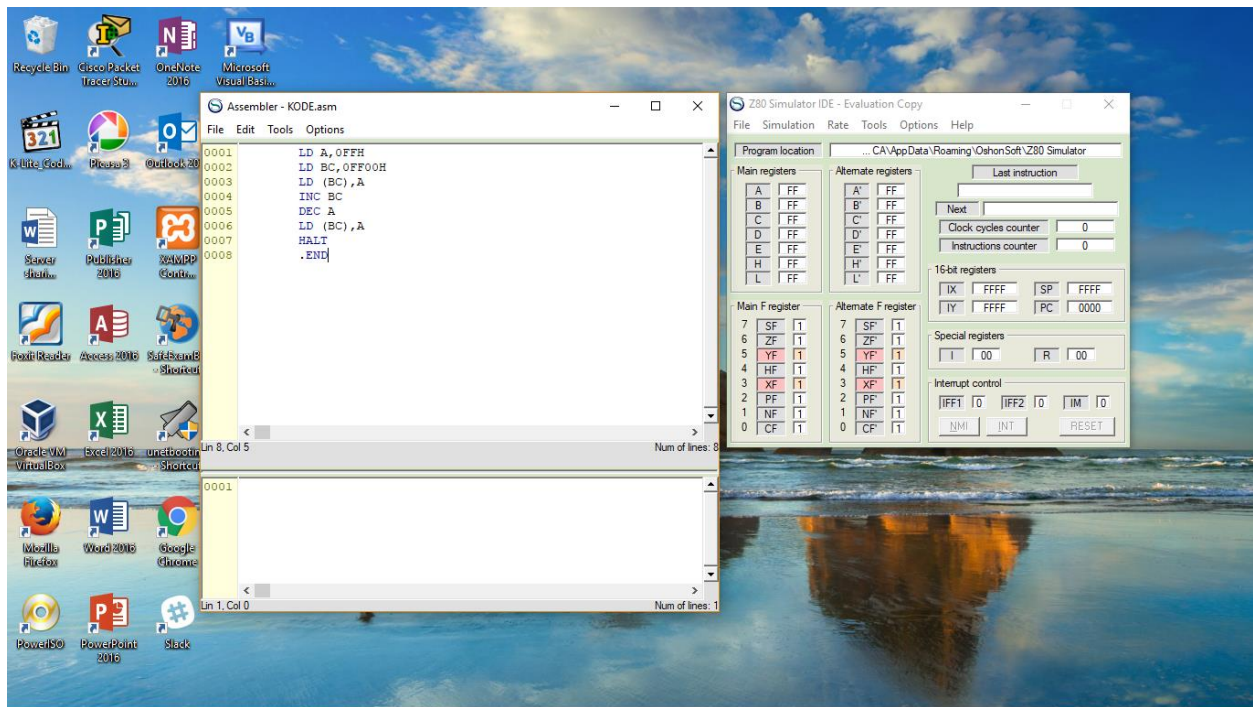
Recycle Bin
Cisco Packet Tracer Stu...
OneNote 2016
Microsoft Visual Basi...
K-Lite_Cod...
Picasa 3
Outlook 20
Server shari...
Publisher 2016
XAMPP Contr...
Foxit Reader
Access 2016
SafeExamB - Shortcut
Oracle VM VirtualBox
Excel 2016
unetbootin - Shortcut
Mozilla Firefox
Word 2016
Google Chrome
PowerISO
PowerPoint 2016
Slack

Assembler - KODE.asm
File Edit Tools Options
0001 LD A,0FFH
0002 LD BC,0FF00H
0003 LD (BC),A
0004 INC BC
0005 DEC A
0006 LD (BC),A
0007 HALT
0008 .END
Lin 8, Col 5
Num of lines: 8
0001
Lin 1, Col 0
Num of lines: 1

Z80 Simulator IDE - Evaluation Copy
File Simulation Rate Tools Options Help
Program location
... CA\AppData\Roaming\OshonSoft\Z80 Simulator
Main registers
| A | FF |
|---|---|
| B | FF |
| C | FF |
| D | FF |
| E | FF |
| H | FF |
| L | FF |

Alternate registers
| A' | FF |
|---|---|
| B' | FF |
| C' | FF |
| D' | FF |
| E' | FF |
| H' | FF |
| L' | FF |

Last instruction
Next
Clock cycles counter 0
Instructions counter 0
16-bit registers
IX FFFF SP FFFF
IY FFFF PC 0000
Main F register
| 7 | SF | 1 |
|---|---|---|
| 6 | ZF | 1 |
| 5 | YF | 1 |
| 4 | HF | 1 |
| 3 | XF | 1 |
| 2 | PF | 1 |
| 1 | NF | 1 |
| 0 | CF | 1 |

Alternate F register
| 7 | SF' | 1 |
|---|---|---|
| 6 | ZF' | 1 |
| 5 | YF' | 1 |
| 4 | HF' | 1 |
| 3 | XF' | 1 |
| 2 | PF' | 1 |
| 1 | NF' | 1 |
| 0 | CF' | 1 |

Special registers
I 00 R 00
Interrupt control
IFF1 0 IFF2 0 IM 0
NMI INT RESET